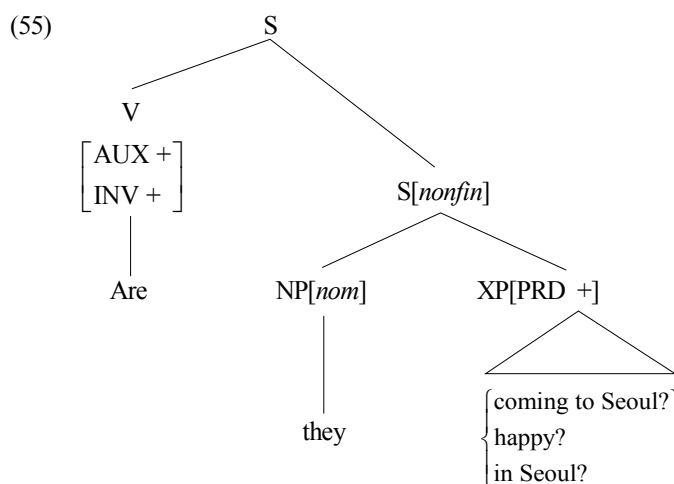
(55)
S
V
$\begin{bmatrix} \text{AUX} + \\ \text{INV} + \end{bmatrix}$
Are
S[*nonfin*]
NP[*nom*]
they
XP[PRD +]
$\left\{ \begin{array}{l} \text{coming to Seoul?} \\ \text{happy?} \\ \text{in Seoul?} \end{array} \right.$